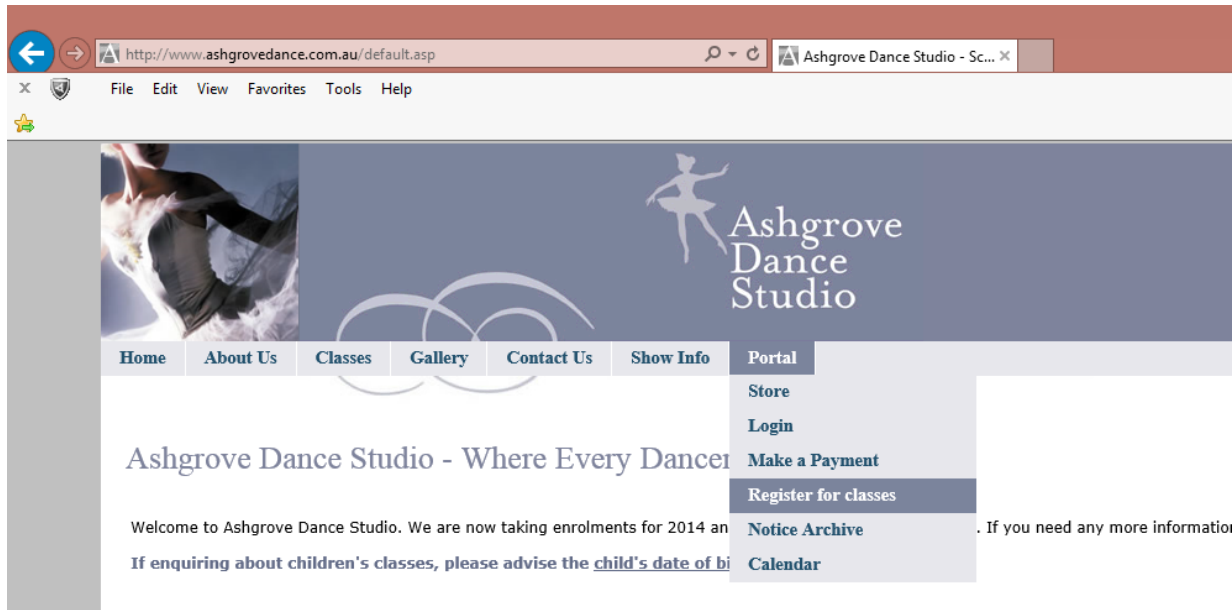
http://www.ashgrovedance.com.au/default.asp

Ashgrove Dance Studio - Sc...

File Edit View Favorites Tools Help

Ashgrove Dance Studio

Home | About Us | Classes | Gallery | Contact Us | Show Info | Portal

Store
Login
Make a Payment
Register for classes
Notice Archive
Calendar

Ashgrove Dance Studio - Where Every Dancer

Welcome to Ashgrove Dance Studio. We are now taking enrolments for 2014 an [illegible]. If you need any more information

If enquiring about children's classes, please advise the child's date of bi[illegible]